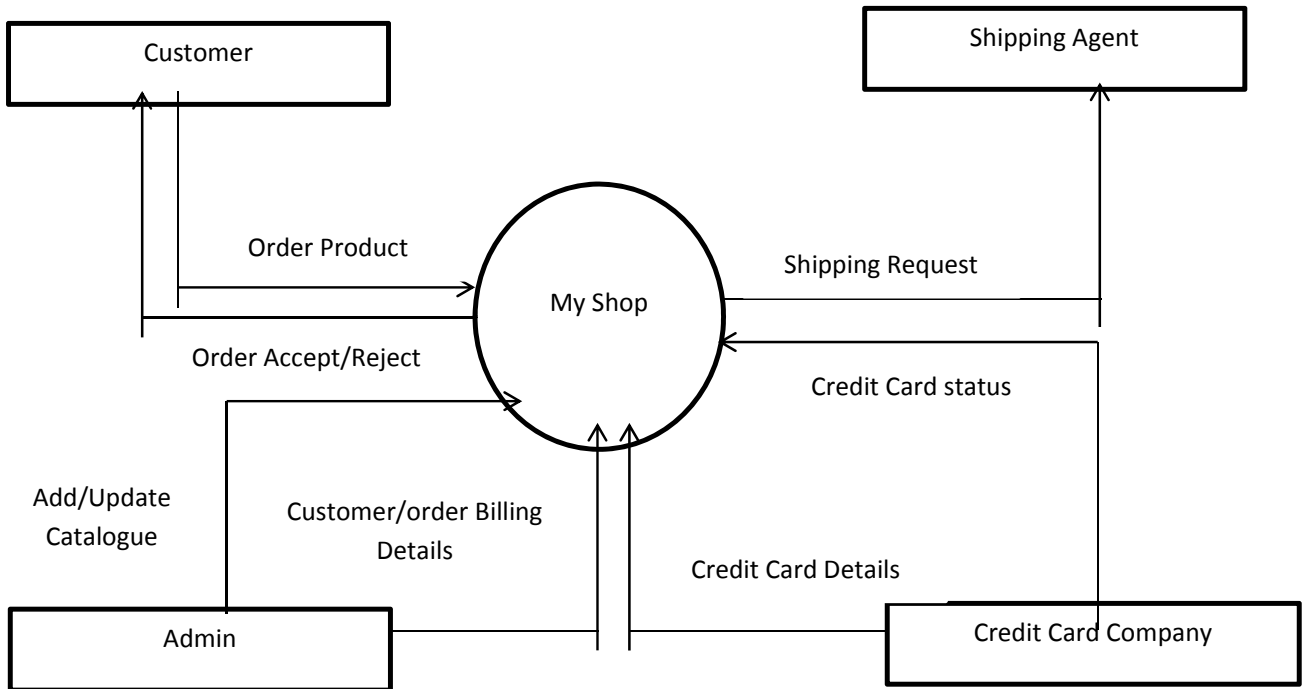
Customer

Shipping Agent

Order Product

Shipping Request

My Shop

Order Accept/Reject

Credit Card status

Add/Update Catalogue

Customer/order Billing Details

Credit Card Details

Admin

Credit Card Company